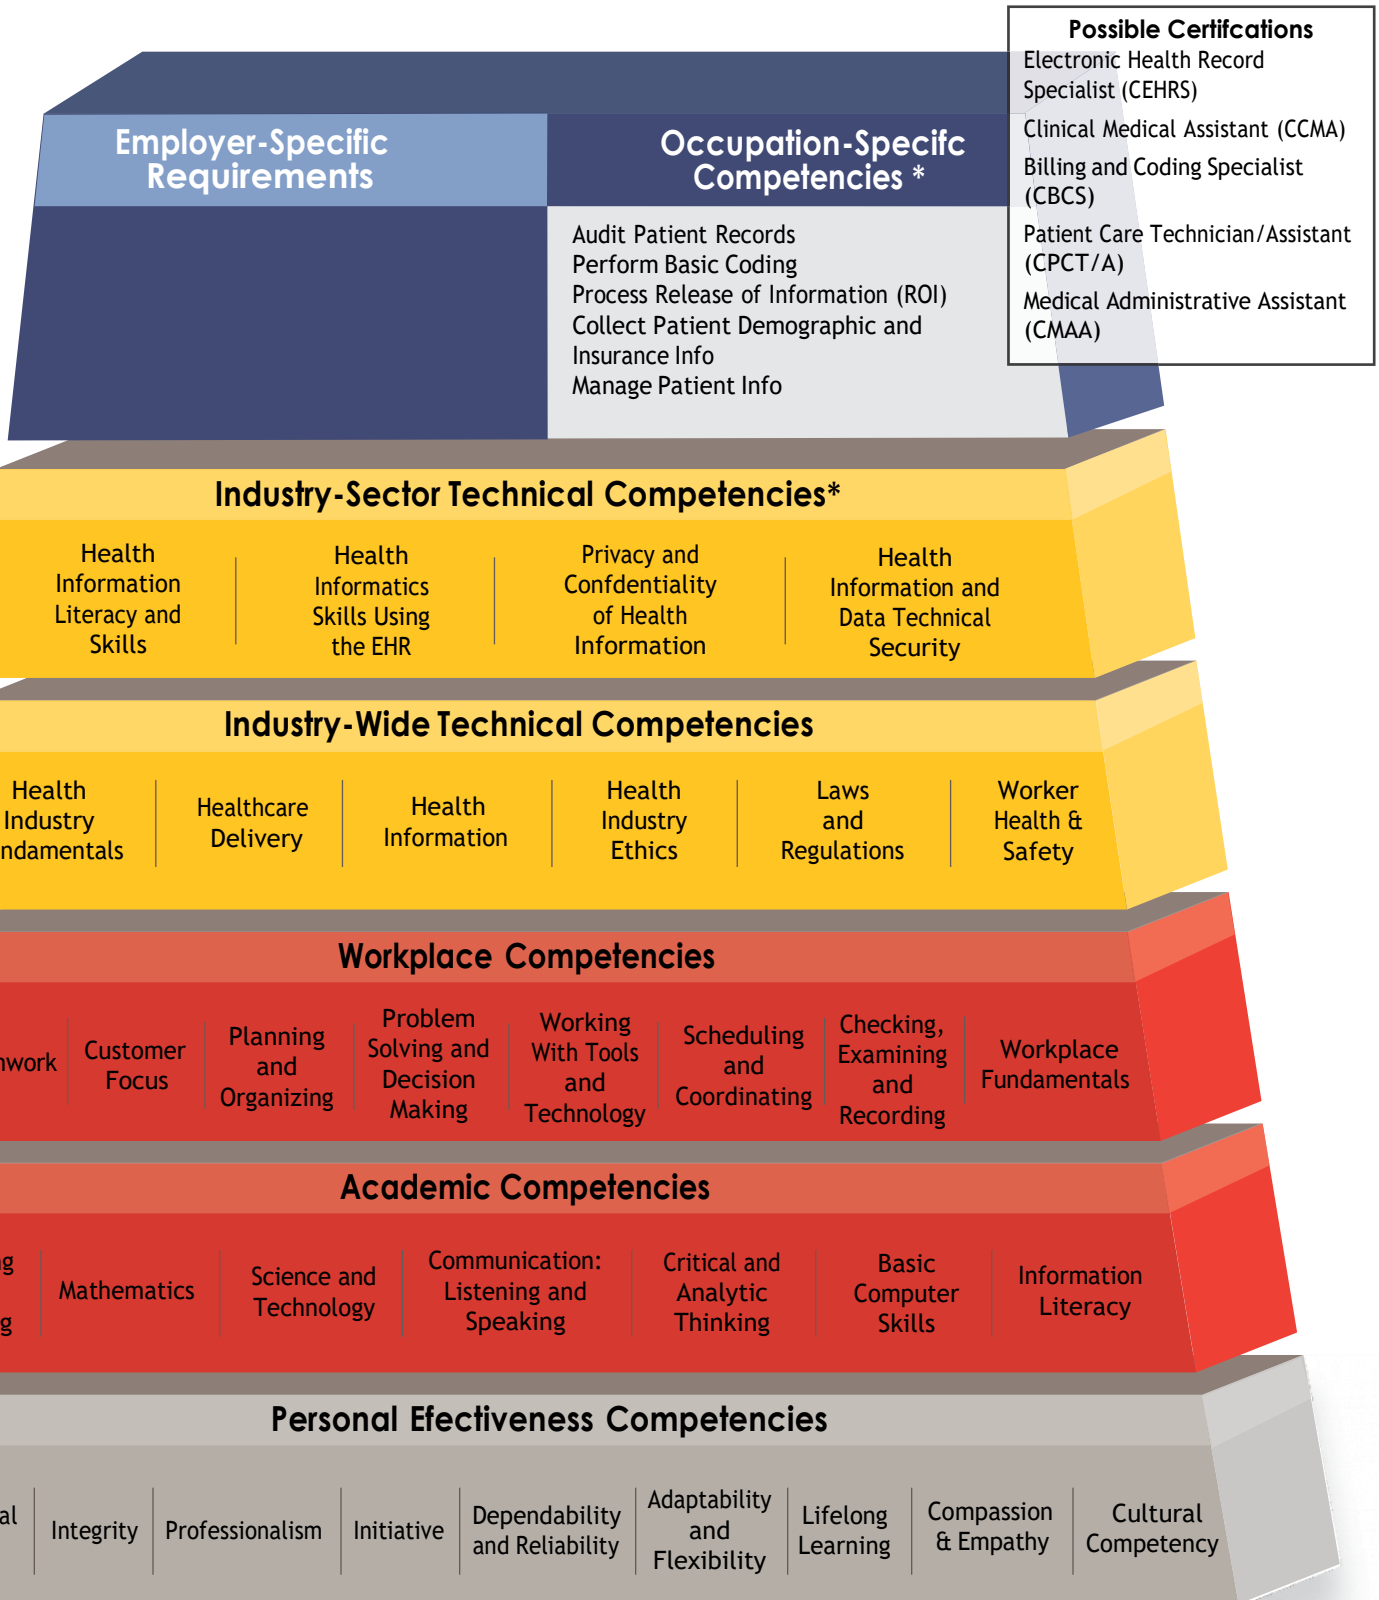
Possible Certifcations
Electronic Health Record Specialist (CEHRS)
Clinical Medical Assistant (CCMA)
Billing and Coding Specialist (CBCS)
Patient Care Technician/Assistant (CPCT/A)
Medical Administrative Assistant (CMAA)

Employer-Specific Requirements

Occupation-Specifc Competencies *

Audit Patient Records
Perform Basic Coding
Process Release of Information (ROI)
Collect Patient Demographic and Insurance Info
Manage Patient Info

Industry-Sector Technical Competencies*

Health Information Literacy and Skills
Health Informatics Skills Using the EHR
Privacy and Confdentiality of Health Information
Health Information and Data Technical Security

Industry-Wide Technical Competencies

Health Industry ndamentals
Healthcare Delivery
Health Information
Health Industry Ethics
Laws and Regulations
Worker Health & Safety

Workplace Competencies

nwork
Customer Focus
Planning and Organizing
Problem Solving and Decision Making
Working With Tools and Technology
Scheduling and Coordinating
Checking, Examining and Recording
Workplace Fundamentals

Academic Competencies

g
g
Mathematics
Science and Technology
Communication: Listening and Speaking
Critical and Analytic Thinking
Basic Computer Skills
Information Literacy

Personal Efectiveness Competencies

al
Integrity
Professionalism
Initiative
Dependability and Reliability
Adaptability and Flexibility
Lifelong Learning
Compassion & Empathy
Cultural Competency